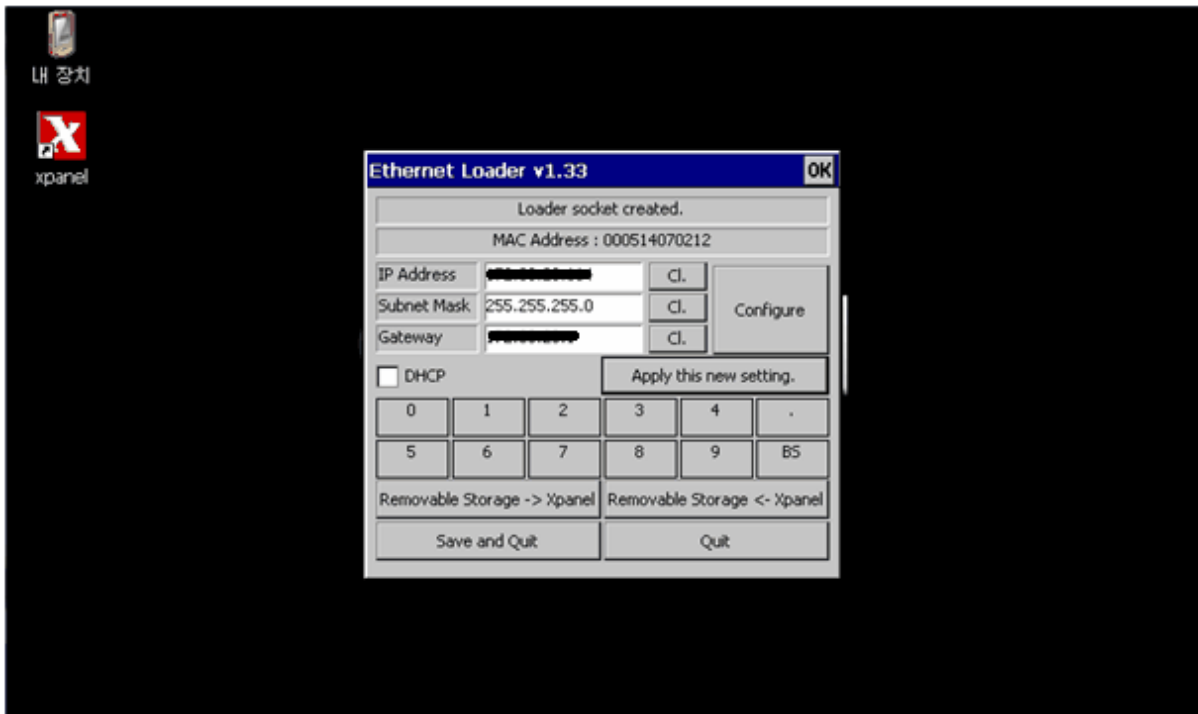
내 장치

xpanel

Ethernet Loader v1.33 OK

Loader socket created.

MAC Address : 000514070212

IP Address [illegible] Cl.

Subnet Mask 255.255.255.0 Cl.

Gateway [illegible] Cl.

Configure

DHCP

Apply this new setting.

| 0 | 1 | 2 | 3 | 4 | . |
|---|---|---|---|---|---|
| 5 | 6 | 7 | 8 | 9 | BS |

Removable Storage -> Xpanel

Removable Storage <- Xpanel

Save and Quit

Quit